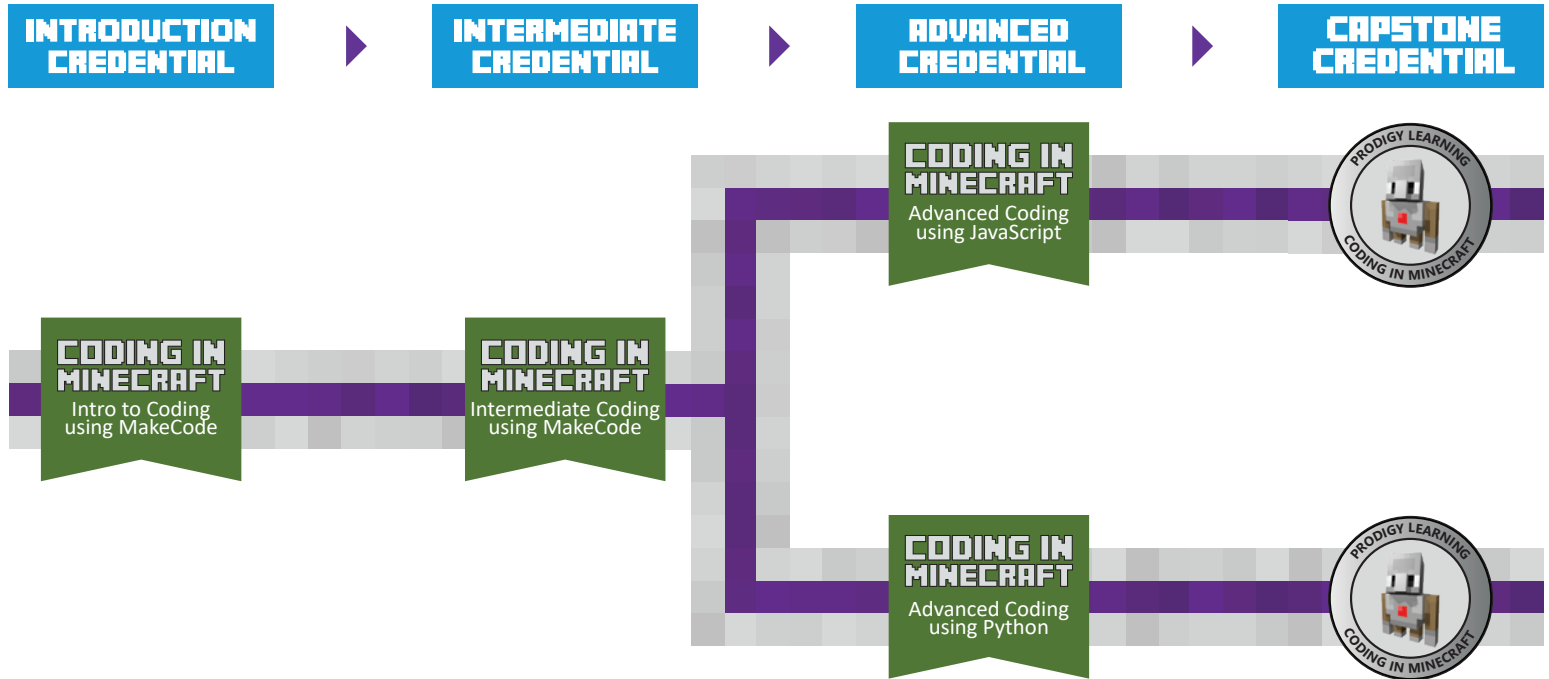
INTRODUCTION CREDENTIAL

INTERMEDIATE CREDENTIAL

ADVANCED CREDENTIAL

CAPSTONE CREDENTIAL

CODING IN MINECRAFT
Advanced Coding using JavaScript

PRODIGY LEARNING
CODING IN MINECRAFT

CODING IN MINECRAFT
Intro to Coding using MakeCode

CODING IN MINECRAFT
Intermediate Coding using MakeCode

CODING IN MINECRAFT
Advanced Coding using Python

PRODIGY LEARNING
CODING IN MINECRAFT